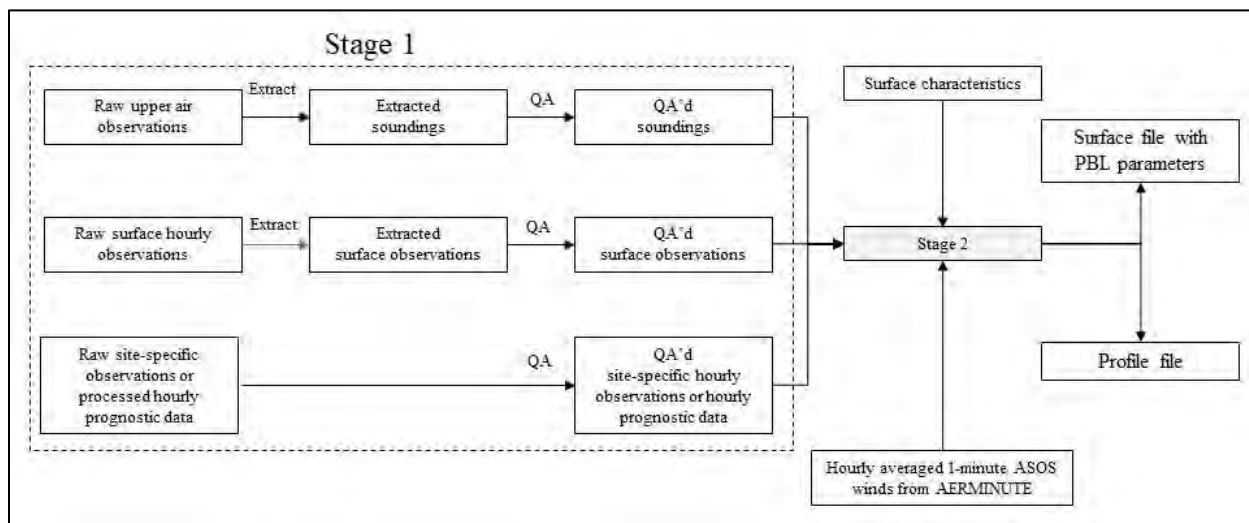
Stage 1

Raw upper air observations

Extract

Extracted soundings

QA

QA'd soundings

Raw surface hourly observations

Extract

Extracted surface observations

QA

QA'd surface observations

Raw site-specific observations or processed hourly prognostic data

QA

QA'd site-specific hourly observations or hourly prognostic data

Surface characteristics

Stage 2

Hourly averaged 1-minute ASOS winds from AERMINUTE

Surface file with PBL parameters

Profile file